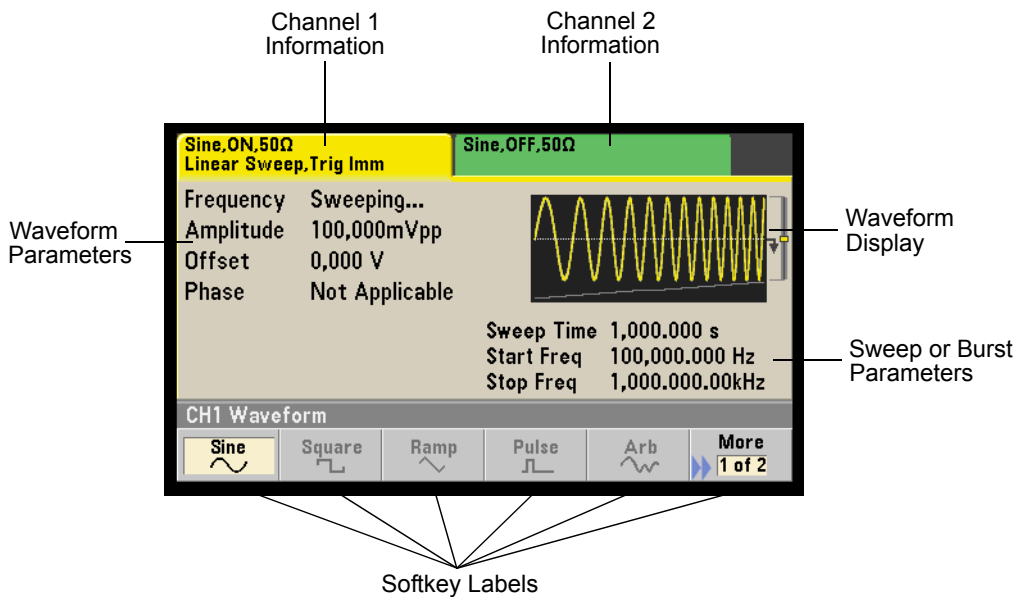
Channel 1 Information

Channel 2 Information

Sine,ON,50Ω
Linear Sweep,Trig Imm

Sine,OFF,50Ω

Waveform Parameters

Frequency Sweeping...
Amplitude 100,000mVpp
Offset 0,000 V
Phase Not Applicable

Waveform Display

Sweep Time 1,000.000 s
Start Freq 100,000.000 Hz
Stop Freq 1,000.000.00kHz

Sweep or Burst Parameters

CH1 Waveform

Sine
Square
Ramp
Pulse
Arb
More
1 of 2

Softkey Labels